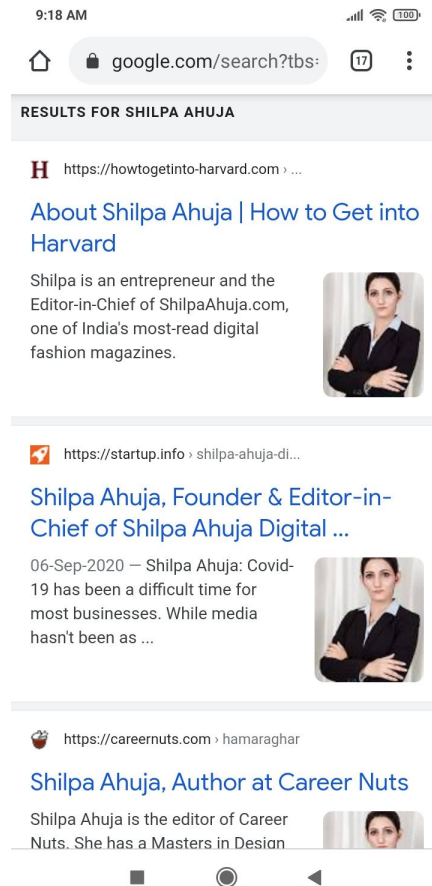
9:18 AM

100

google.com/search?tbs=

17

RESULTS FOR SHILPA AHUJA

H https://howtogetinto-harvard.com › ...

About Shilpa Ahuja | How to Get into Harvard

Shilpa is an entrepreneur and the Editor-in-Chief of ShilpaAhuja.com, one of India's most-read digital fashion magazines.

https://startup.info › shilpa-ahuja-di...

Shilpa Ahuja, Founder & Editor-in-Chief of Shilpa Ahuja Digital ...

06-Sep-2020 — Shilpa Ahuja: Covid-19 has been a difficult time for most businesses. While media hasn't been as ...

https://careernuts.com › hamaraghar

Shilpa Ahuja, Author at Career Nuts

Shilpa Ahuja is the editor of Career Nuts. She has a Masters in Design